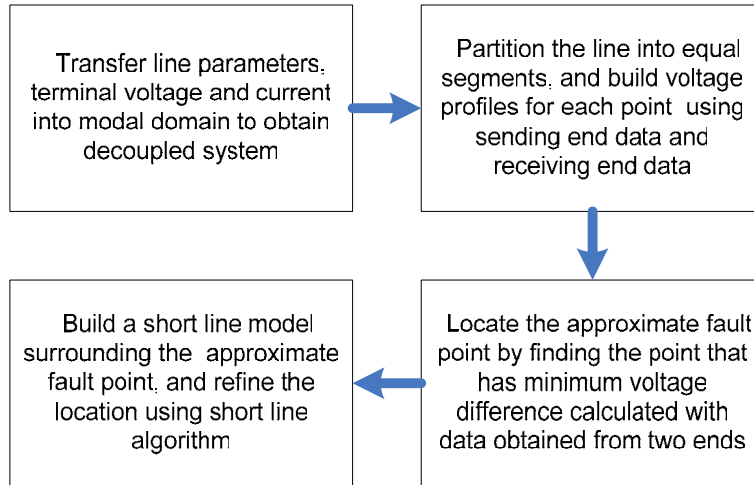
Transfer line parameters, terminal voltage and current into modal domain to obtain decoupled system

Partition the line into equal segments, and build voltage profiles for each point using sending end data and receiving end data

Locate the approximate fault point by finding the point that has minimum voltage difference calculated with data obtained from two ends

Build a short line model surrounding the approximate fault point, and refine the location using short line algorithm